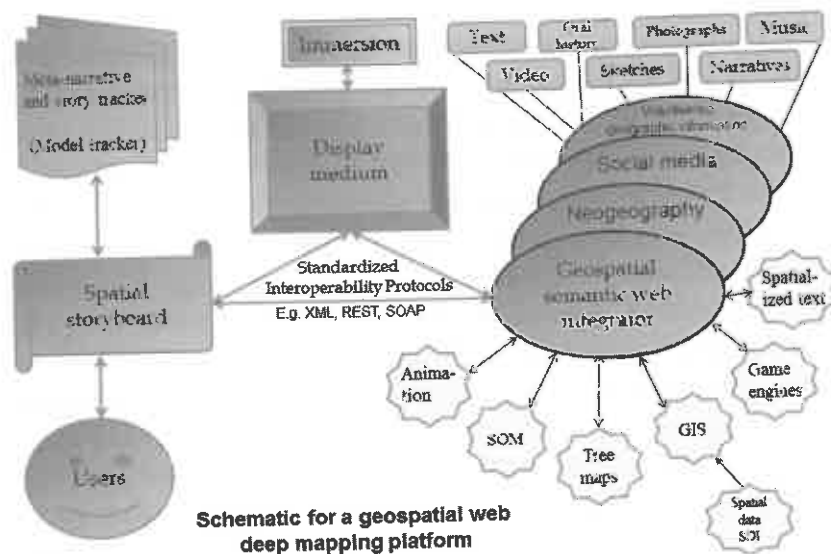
Meta-narrative and story tracker

(Model tracker)

Immersion

Display medium

Text

Oral history

Photographs

Music

Video

Sketches

Narratives

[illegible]

Social media

Neogeography

Geospatial semantic web integrator

Spatial storyboard

Standardized Interoperability Protocols E.g. XML, REST, SOAP

Spatial-ized text

Game engines

Anima-tion

SOM

Tree maps

GIS

Spatial data SDI

Users

Schematic for a geospatial web deep mapping platform